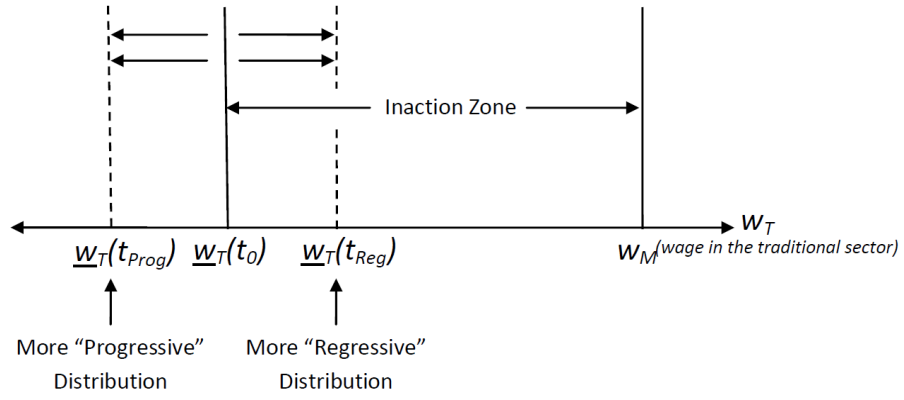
Inaction Zone

$w_T$

$\underline{w}_T(t_{Prog})$ $\underline{w}_T(t_0)$ $\underline{w}_T(t_{Reg})$ $w_M$(wage in the traditional sector)

More “Progressive” Distribution

More “Regressive” Distribution